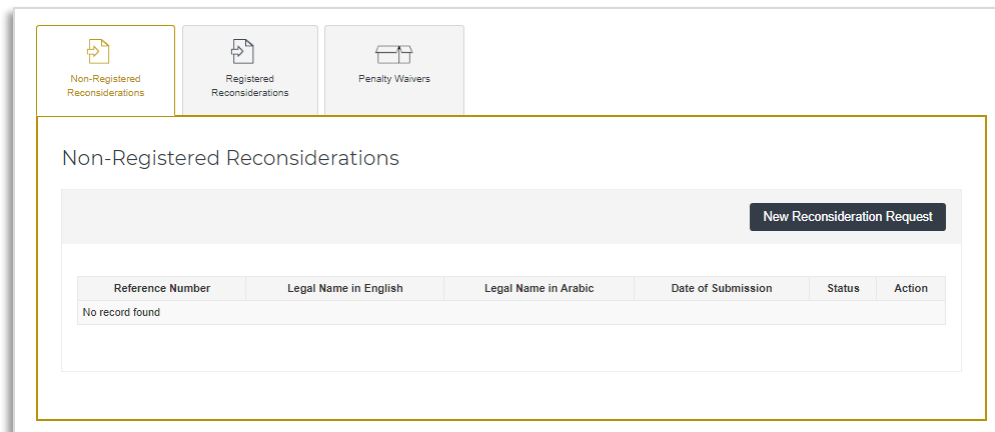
Non-Registered Reconsiderations

Registered Reconsiderations

Penalty Waivers

Non-Registered Reconsiderations

New Reconsideration Request

| Reference Number | Legal Name in English | Legal Name in Arabic | Date of Submission | Status | Action |
|---|---|---|---|---|---|
| No record found | | | | | |